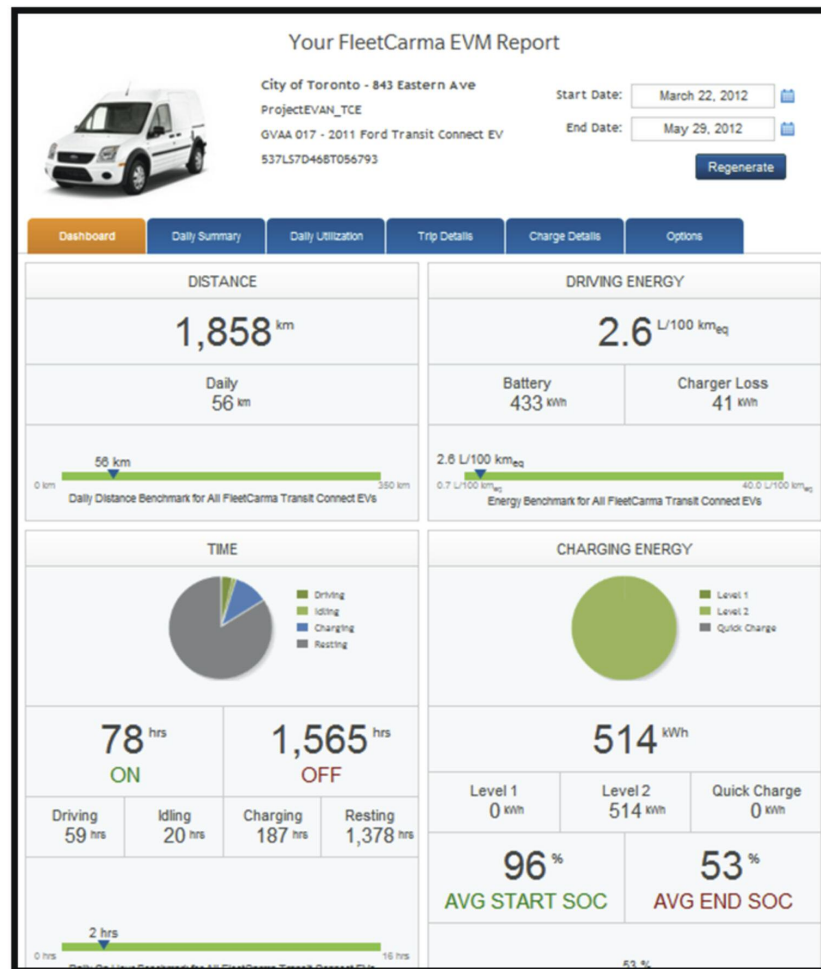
Your FleetCarma EVM Report

City of Toronto - 843 Eastern Ave
ProjectEVAN_TCE
GVAA 017 - 2011 Ford Transit Connect EV
537LS7D46BT056793

Start Date: March 22, 2012
End Date: May 29, 2012
Regenerate

Dashboard | Daily Summary | Daily Utilization | Trip Details | Charge Details | Options

DISTANCE

1,858 km

Daily
56 km

56 km
0 km
350 km
Daily Distance Benchmark for All FleetCarma Transit Connect EVs

DRIVING ENERGY

2.6 L/100 $km_{eq}$

Battery
433 kWh

Charger Loss
41 kWh

2.6 L/100 $km_{eq}$
0.7 L/100 $km_{eq}$
40.0 L/100 $km_{eq}$
Energy Benchmark for All FleetCarma Transit Connect EVs

TIME

Driving
Idling
Charging
Resting

78 hrs
ON

1,565 hrs
OFF

Driving
59 hrs

Idling
20 hrs

Charging
187 hrs

Resting
1,378 hrs

2 hrs
0 hrs
16 hrs
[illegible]

CHARGING ENERGY

Level 1
Level 2
Quick Charge

514 kWh

Level 1
0 kWh

Level 2
514 kWh

Quick Charge
0 kWh

96 %
AVG START SOC

53 %
AVG END SOC

53 %